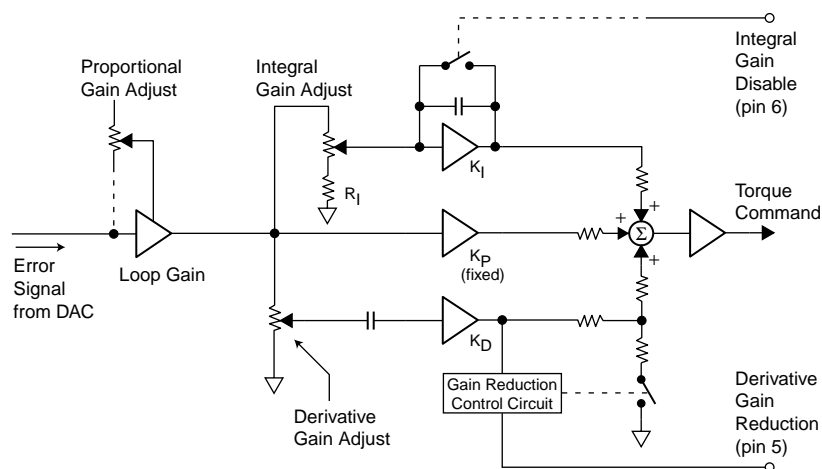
Proportional Gain Adjust

Integral Gain Adjust

Integral Gain Disable (pin 6)

$K_I$

$R_I$

Torque Command

+

+

+

$\Sigma$

Error Signal from DAC

Loop Gain

$K_P$ (fixed)

$K_D$

Gain Reduction Control Circuit

Derivative Gain Adjust

Derivative Gain Reduction (pin 5)